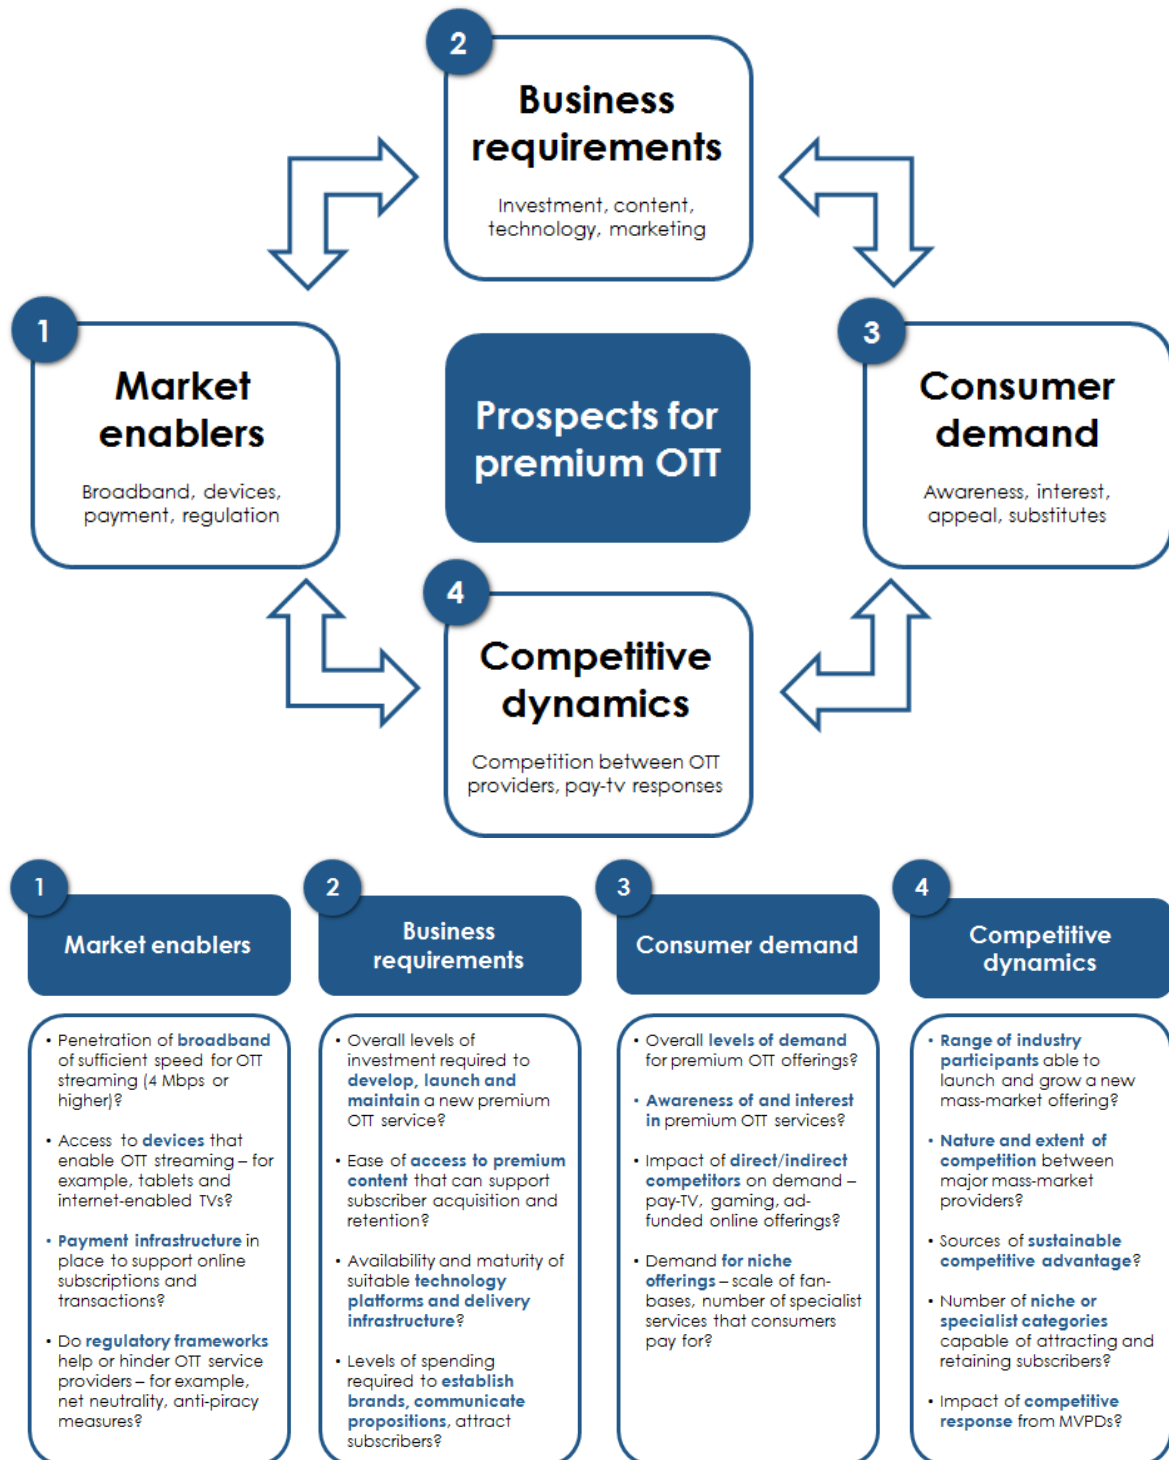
2

Business requirements

Investment, content, technology, marketing

1

Market enablers

Broadband, devices, payment, regulation

Prospects for premium OTT

3

Consumer demand

Awareness, interest, appeal, substitutes

4

Competitive dynamics

Competition between OTT providers, pay-tv responses

1

Market enablers

• Penetration of broadband of sufficient speed for OTT streaming (4 Mbps or higher)?

• Access to devices that enable OTT streaming – for example, tablets and internet-enabled TVs?

• Payment infrastructure in place to support online subscriptions and transactions?

• Do regulatory frameworks help or hinder OTT service providers – for example, net neutrality, anti-piracy measures?

2

Business requirements

• Overall levels of investment required to develop, launch and maintain a new premium OTT service?

• Ease of access to premium content that can support subscriber acquisition and retention?

• Availability and maturity of suitable technology platforms and delivery infrastructure?

• Levels of spending required to establish brands, communicate propositions, attract subscribers?

3

Consumer demand

• Overall levels of demand for premium OTT offerings?

• Awareness of and interest in premium OTT services?

• Impact of direct/indirect competitors on demand – pay-TV, gaming, ad-funded online offerings?

• Demand for niche offerings – scale of fan-bases, number of specialist services that consumers pay for?

4

Competitive dynamics

• Range of industry participants able to launch and grow a new mass-market offering?

• Nature and extent of competition between major mass-market providers?

• Sources of sustainable competitive advantage?

• Number of niche or specialist categories capable of attracting and retaining subscribers?

• Impact of competitive response from MVPDs?